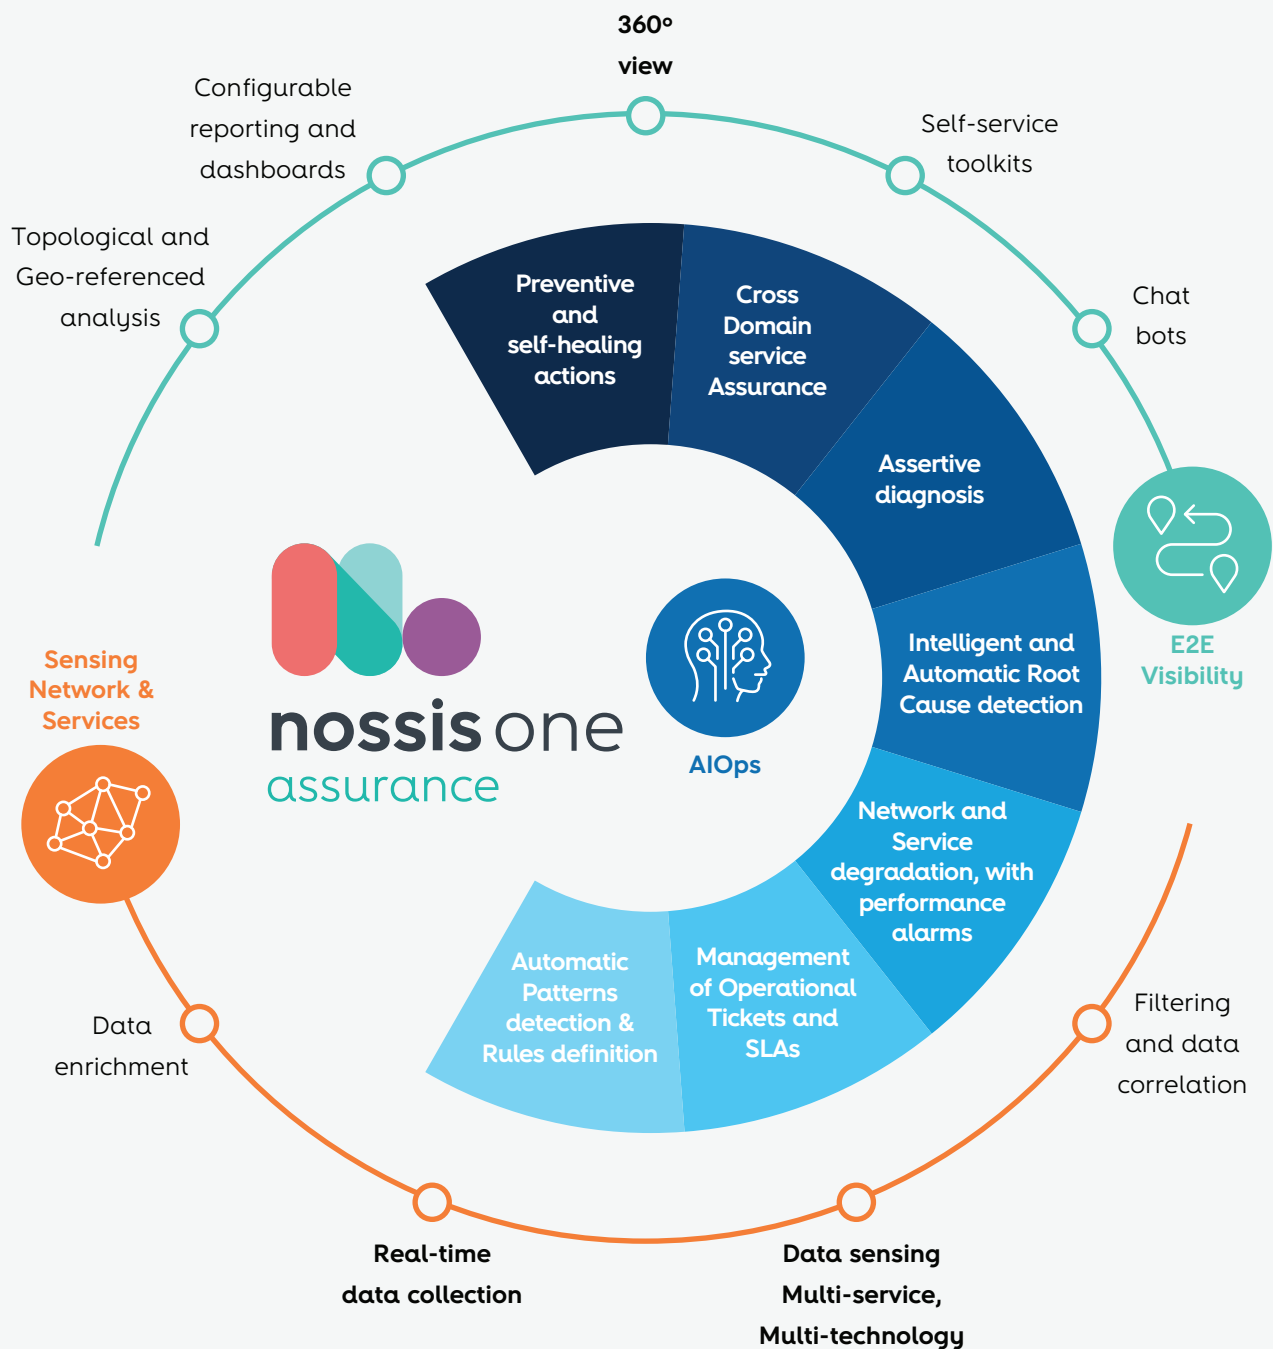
360º view

Configurable reporting and dashboards

Self-service toolkits

Topological and Geo-referenced analysis

Chat bots

Preventive and self-healing actions

Cross Domain service Assurance

Assertive diagnosis

E2E Visibility

Intelligent and Automatic Root Cause detection

nossis one assurance

AIOps

Sensing Network & Services

Network and Service degradation, with performance alarms

Automatic Patterns detection & Rules definition

Management of Operational Tickets and SLAs

Data enrichment

Filtering and data correlation

Real-time data collection

Data sensing Multi-service, Multi-technology